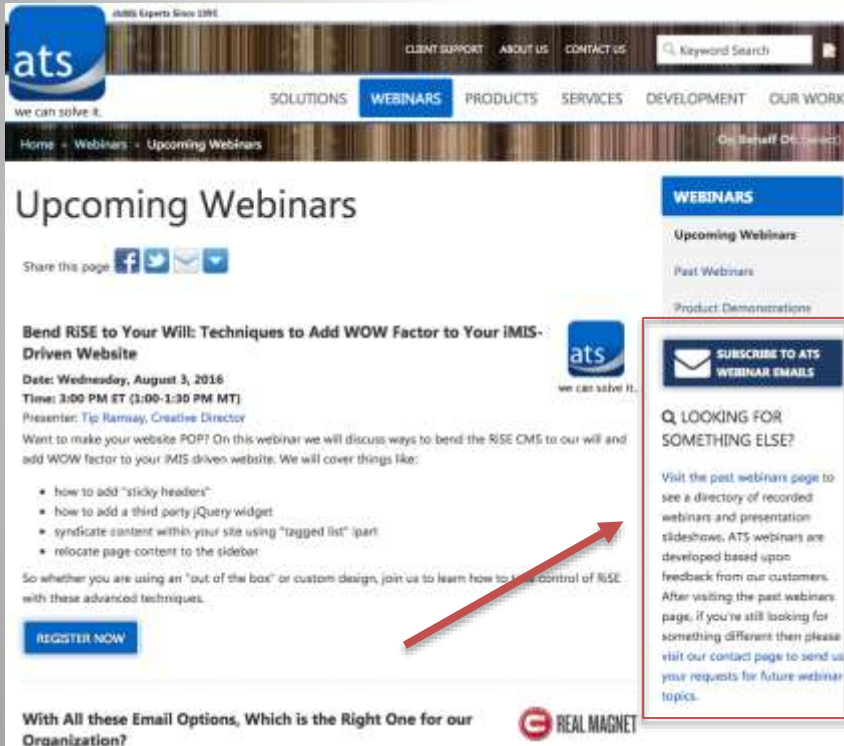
iMIS Experts Since 1991

ats
we can solve it.

CLIENT SUPPORT ABOUT US CONTACT US Keyword Search

SOLUTIONS WEBINARS PRODUCTS SERVICES DEVELOPMENT OUR WORK

Home » Webinars » Upcoming Webinars

On Behalf Of: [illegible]

Upcoming Webinars

Share this page

Bend RiSE to Your Will: Techniques to Add WOW Factor to Your iMIS-Driven Website

ats
we can solve it.

Date: Wednesday, August 3, 2016
Time: 3:00 PM ET (1:00-1:30 PM MT)
Presenter: Tip Ramsay, Creative Director

Want to make your website POP? On this webinar we will discuss ways to bend the RiSE CMS to our will and add WOW factor to your iMIS driven website. We will cover things like:

- how to add "sticky headers"
- how to add a third party jQuery widget
- syndicate content within your site using "tagged list" ipart
- relocate page content to the sidebar

So whether you are using an "out of the box" or custom design, join us to learn how to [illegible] control of RiSE with these advanced techniques.

REGISTER NOW

With All these Email Options, Which is the Right One for our Organization?

REAL MAGNET

WEBINARS
Upcoming Webinars
Past Webinars
Product Demonstrations

SUBSCRIBE TO ATS WEBINAR EMAILS

LOOKING FOR SOMETHING ELSE?

Visit the past webinars page to see a directory of recorded webinars and presentation slideshows. ATS webinars are developed based upon feedback from our customers. After visiting the past webinars page, if you're still looking for something different then please visit our contact page to send us your requests for future webinar topics.